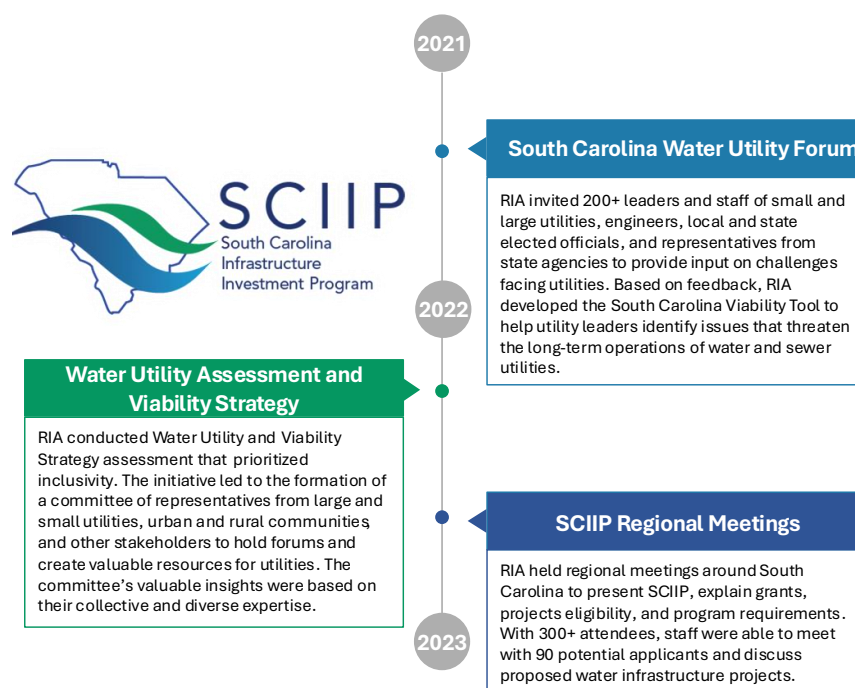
2021

South Carolina Water Utility Forum

RIA invited 200+ leaders and staff of small and large utilities, engineers, local and state elected officials, and representatives from state agencies to provide input on challenges facing utilities. Based on feedback, RIA developed the South Carolina Viability Tool to help utility leaders identify issues that threaten the long-term operations of water and sewer utilities.

SCIIP
South Carolina Infrastructure Investment Program

2022

Water Utility Assessment and Viability Strategy

RIA conducted Water Utility and Viability Strategy assessment that prioritized inclusivity. The initiative led to the formation of a committee of representatives from large and small utilities, urban and rural communities, and other stakeholders to hold forums and create valuable resources for utilities. The committee's valuable insights were based on their collective and diverse expertise.

SCIIP Regional Meetings

RIA held regional meetings around South Carolina to present SCIIP, explain grants, projects eligibility, and program requirements. With 300+ attendees, staff were able to meet with 90 potential applicants and discuss proposed water infrastructure projects.

2023